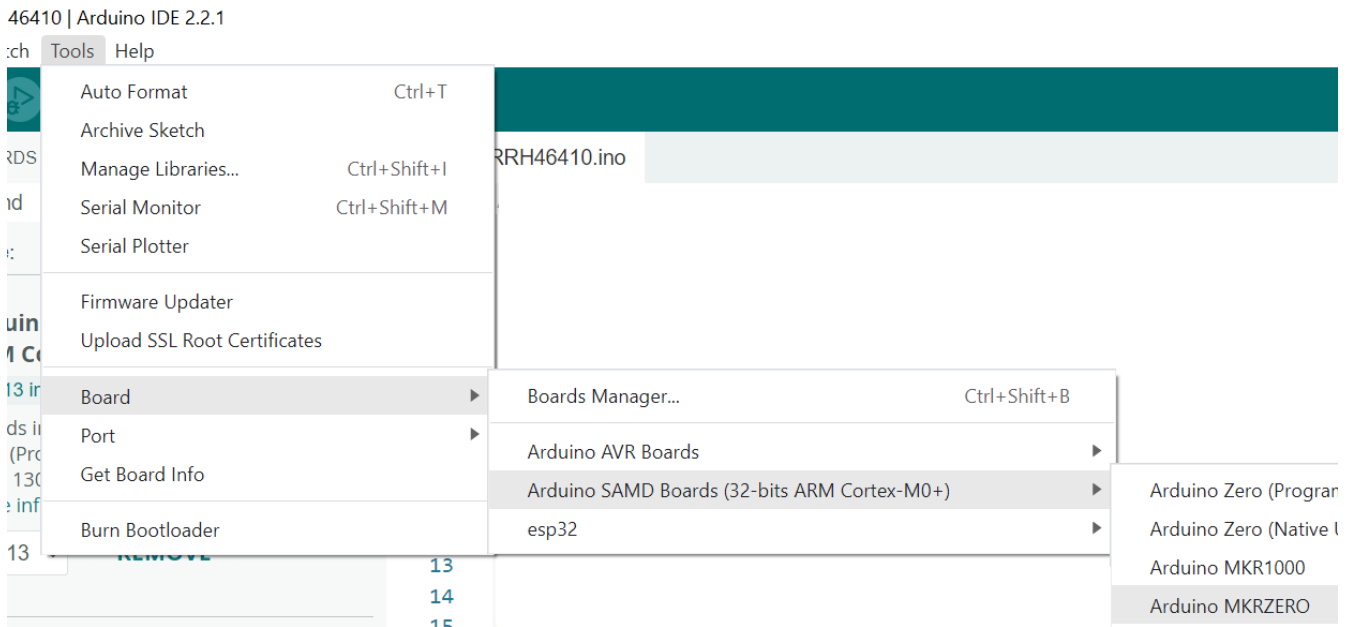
46410 | Arduino IDE 2.2.1

tch Tools Help

Auto Format Ctrl+T
Archive Sketch
Manage Libraries... Ctrl+Shift+I
Serial Monitor Ctrl+Shift+M
Serial Plotter

Firmware Updater
Upload SSL Root Certificates

Board
Port
Get Board Info

Burn Bootloader

RDS
RRH46410.ino
nd
uin
M Co
13 in
ds in
(Pro
130
e inf
13
REMOVE
13
14
15

Boards Manager... Ctrl+Shift+B

Arduino AVR Boards
Arduino SAMD Boards (32-bits ARM Cortex-M0+)
esp32

Arduino Zero (Program
Arduino Zero (Native U
Arduino MKR1000
Arduino MKRZERO